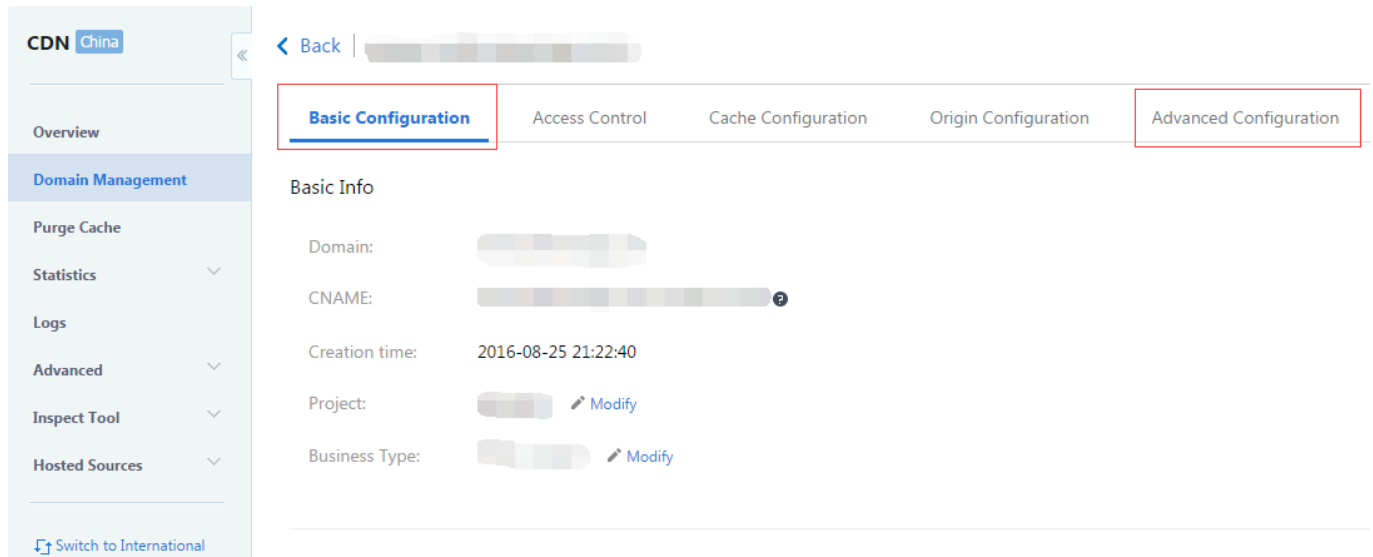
CDN China

Overview
Domain Management
Purge Cache
Statistics
Logs
Advanced
Inspect Tool
Hosted Sources

Switch to International

Back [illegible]

Basic Configuration | Access Control | Cache Configuration | Origin Configuration | Advanced Configuration

Basic Info

Domain: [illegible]

CNAME: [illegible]

Creation time: 2016-08-25 21:22:40

Project: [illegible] Modify

Business Type: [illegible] Modify